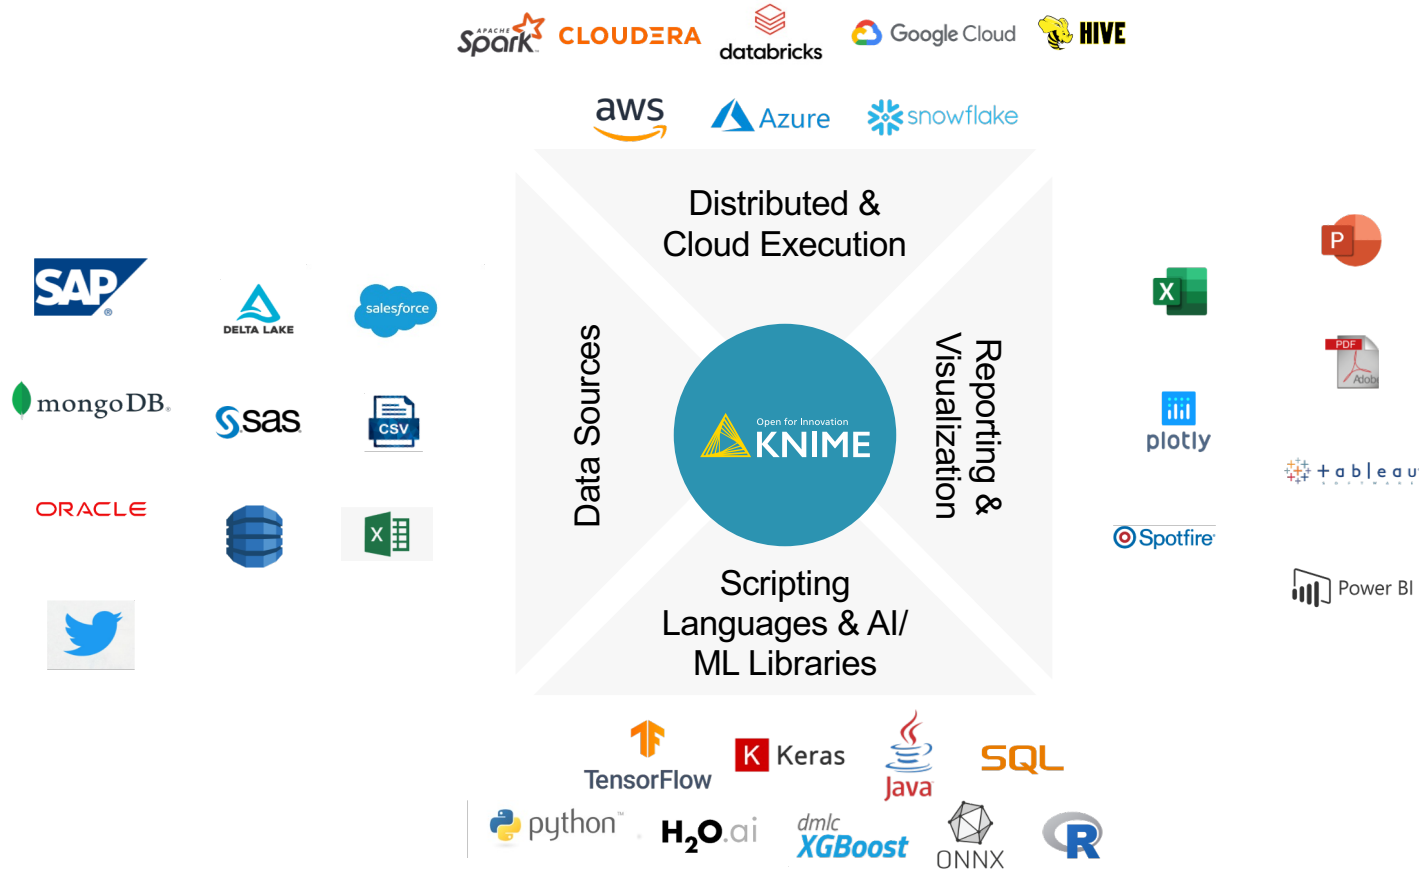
APACHE Spark CLOUDERA databricks Google Cloud HIVE

aws Azure snowflake

Distributed & Cloud Execution

Data Sources

Open for Innovation KNIME

Reporting & Visualization

Scripting Languages & AI/ ML Libraries

SAP DELTA LAKE salesforce

mongoDB sas CSV

ORACLE X

X P

PDF Adobe

plotly

tableau

Spotfire

Power BI

TensorFlow K Keras Java SQL

python H2O.ai dmlc XGBoost ONNX R